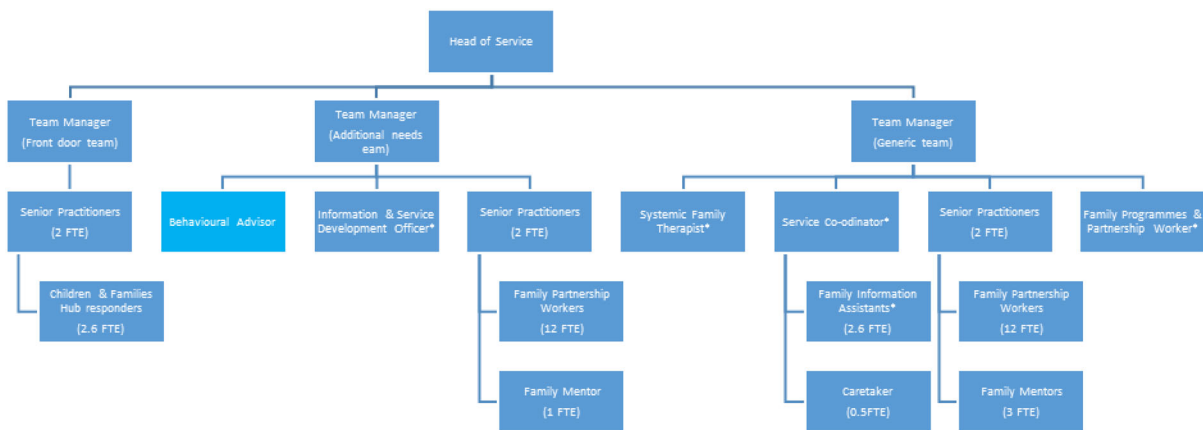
Head of Service

Team Manager
(Front door team)

Team Manager
(Additional needs eam)

Team Manager
(Generic team)

Senior Practitioners
(2 FTE)

Behavioural Advisor

Information & Service Development Officer*

Senior Practitioners
(2 FTE)

Systemic Family Therapist*

Service Co-odinator*

Senior Practitioners
(2 FTE)

Family Programmes & Partnership Worker*

Children & Families Hub responders
(2.6 FTE)

Family Partnership Workers
(12 FTE)

Family Mentor
(1 FTE)

Family Information Assistants*
(2.6 FTE)

Caretaker
(0.5FTE)

Family Partnership Workers
(12 FTE)

Family Mentors
(3 FTE)